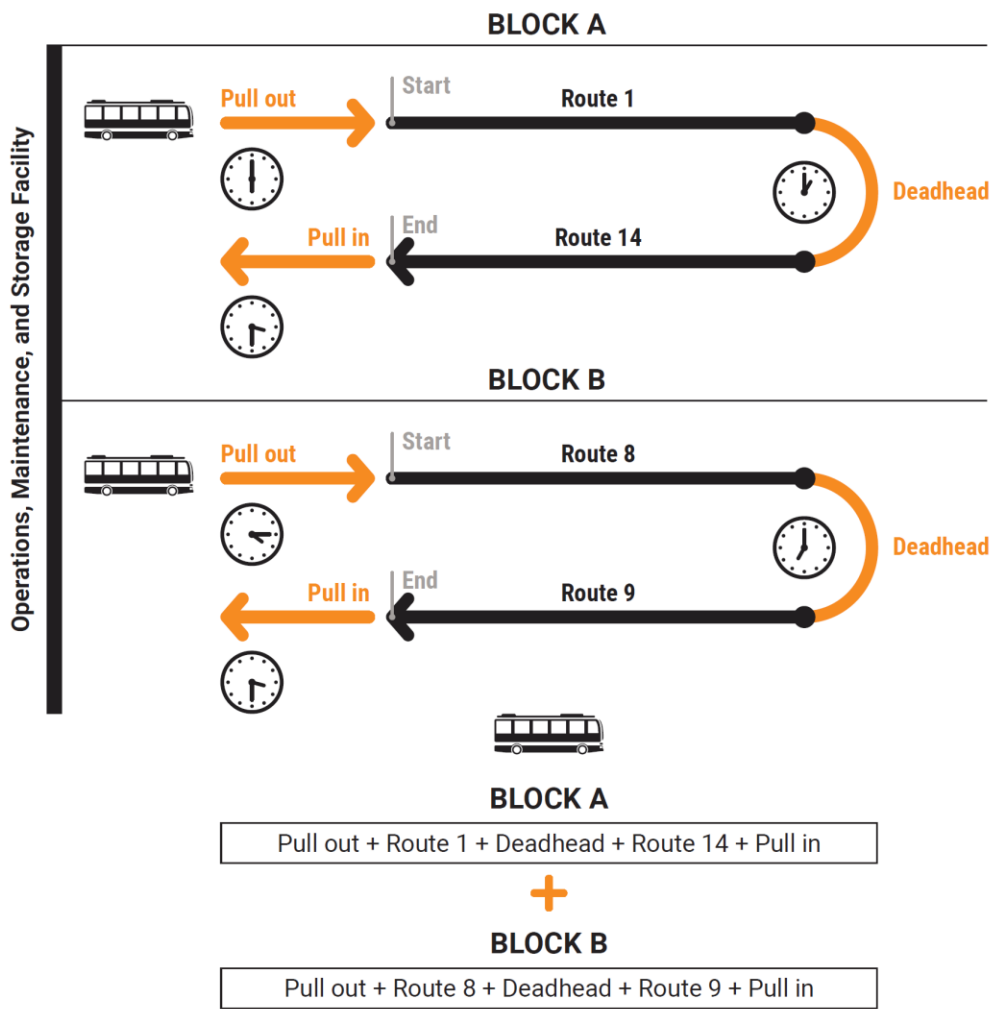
BLOCK A

Operations, Maintenance, and Storage Facility

Pull out

Start

Route 1

Deadhead

Pull in

End

Route 14

BLOCK B

Pull out

Start

Route 8

Deadhead

Pull in

End

Route 9

BLOCK A

Pull out + Route 1 + Deadhead + Route 14 + Pull in

+

BLOCK B

Pull out + Route 8 + Deadhead + Route 9 + Pull in